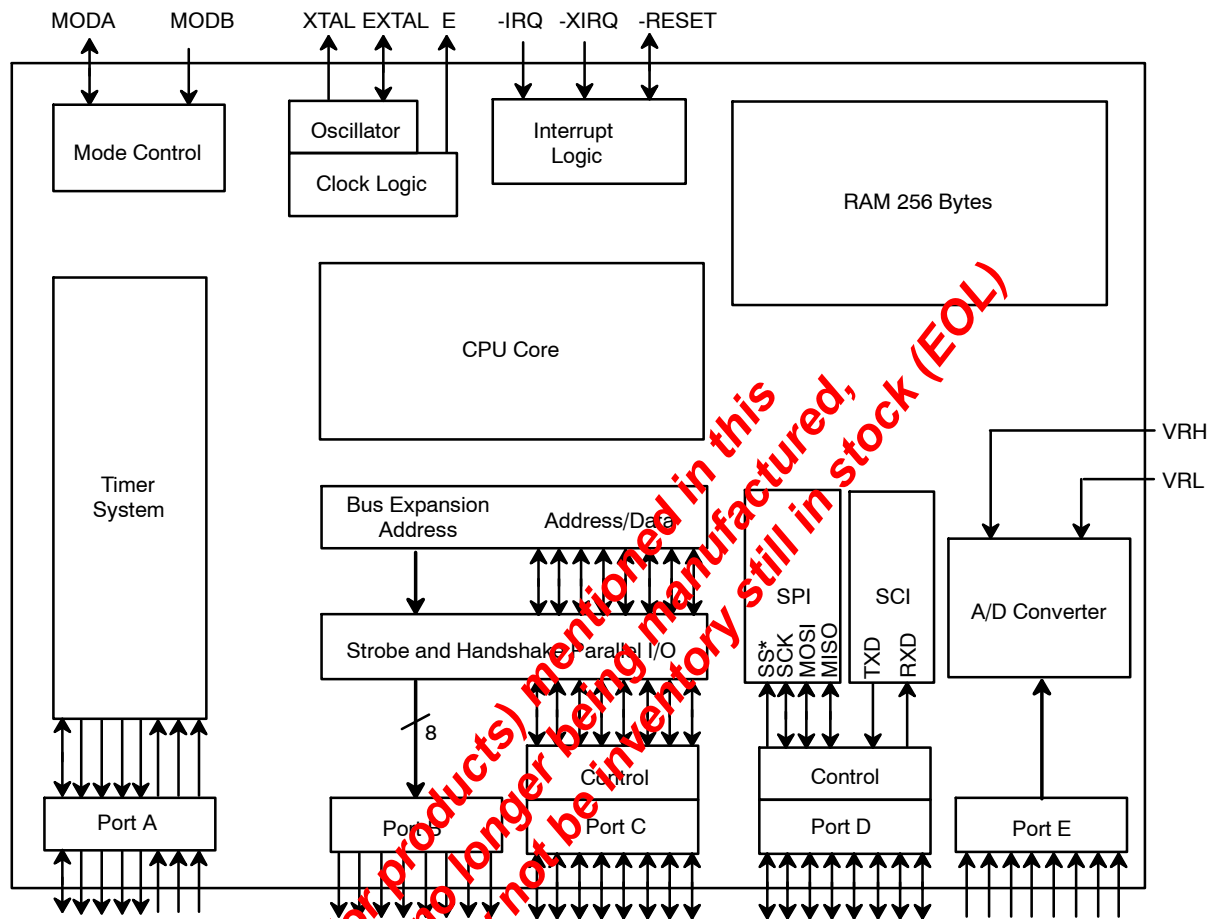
MODA MODB XTAL EXTAL E -IRQ -XIRQ -RESET

Mode Control

Oscillator

Clock Logic

Interrupt Logic

RAM 256 Bytes

CPU Core

Timer System

Bus Expansion Address

Address/Data

Strobe and Handshake Parallel I/O

8

SPI

SS* SCK MOSI MISO

SCI

TXD RXD

VRH

VRL

A/D Converter

Control

Control

Port A

Port B

Port C

Port D

Port E

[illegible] products) mentioned in this
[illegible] no longer being manufactured,
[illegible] not be inventory still in stock (EOL)